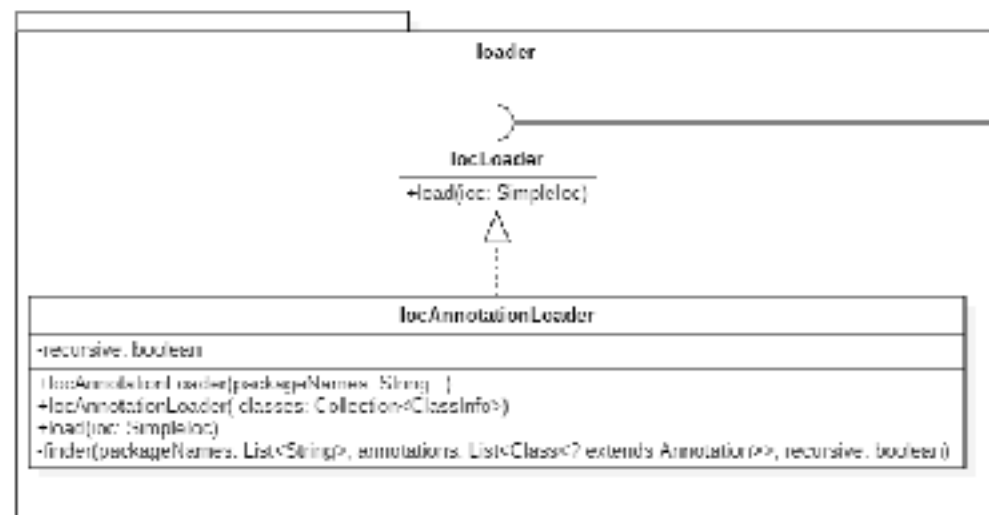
loader

IocLoader

+load(ioc: SimpleIoc)

IocAnnotationLoader

-recursive: boolean

+IocAnnotationLoader(packageNames: String...)
+IocAnnotationLoader( classes: Collection<ClassInfo>)
+load(ioc: SimpleIoc)
-finder(packageNames: List<String>, annotations: List<Class<? extends Annotation>>, recursive: boolean)